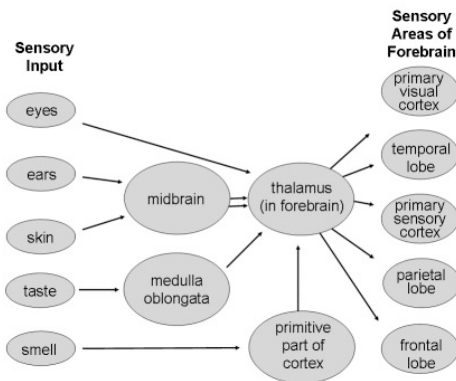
Sensory Input

eyes

ears

skin

taste

smell

midbrain

medulla oblongata

thalamus (in forebrain)

primitive part of cortex

Sensory Areas of Forebrain

primary visual cortex

temporal lobe

primary sensory cortex

parietal lobe

frontal lobe